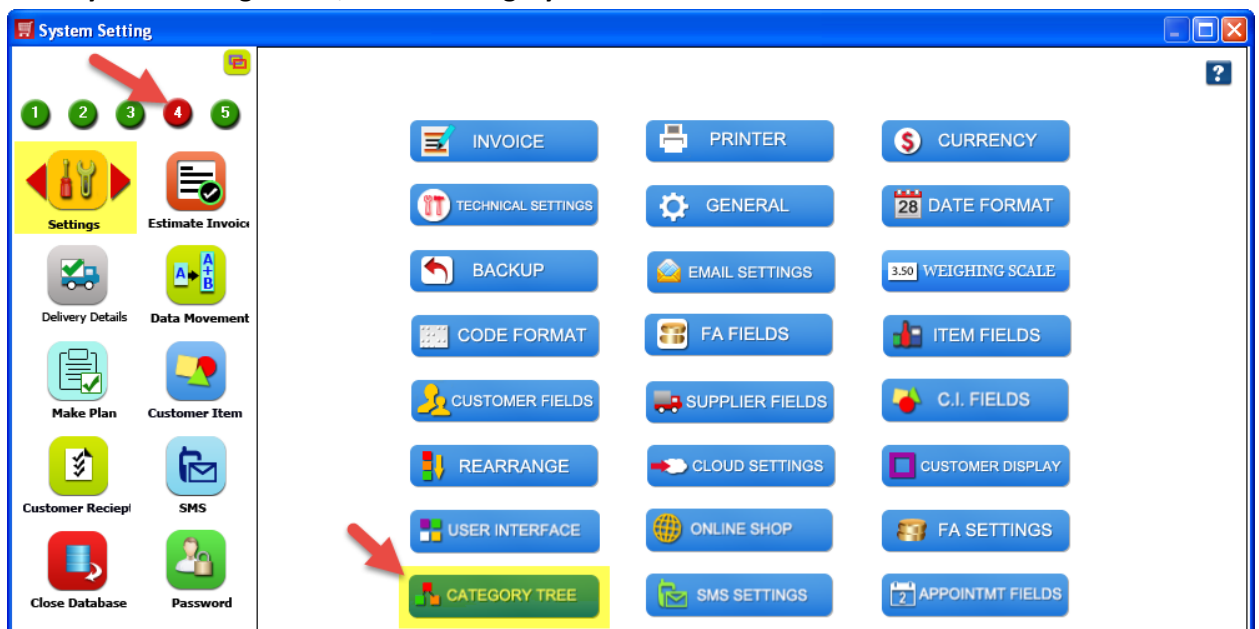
System Setting

?

1 2 3 4 5

Settings
Estimate Invoice
Delivery Details
Data Movement
Make Plan
Customer Item
Customer Reciept
SMS
Close Database
Password

INVOICE
PRINTER
CURRENCY
TECHNICAL SETTINGS
GENERAL
28 DATE FORMAT
BACKUP
EMAIL SETTINGS
3.50 WEIGHING SCALE
CODE FORMAT
FA FIELDS
ITEM FIELDS
CUSTOMER FIELDS
SUPPLIER FIELDS
C.I. FIELDS
REARRANGE
CLOUD SETTINGS
CUSTOMER DISPLAY
USER INTERFACE
ONLINE SHOP
FA SETTINGS
CATEGORY TREE
SMS SETTINGS
2 APPOINTMT FIELDS